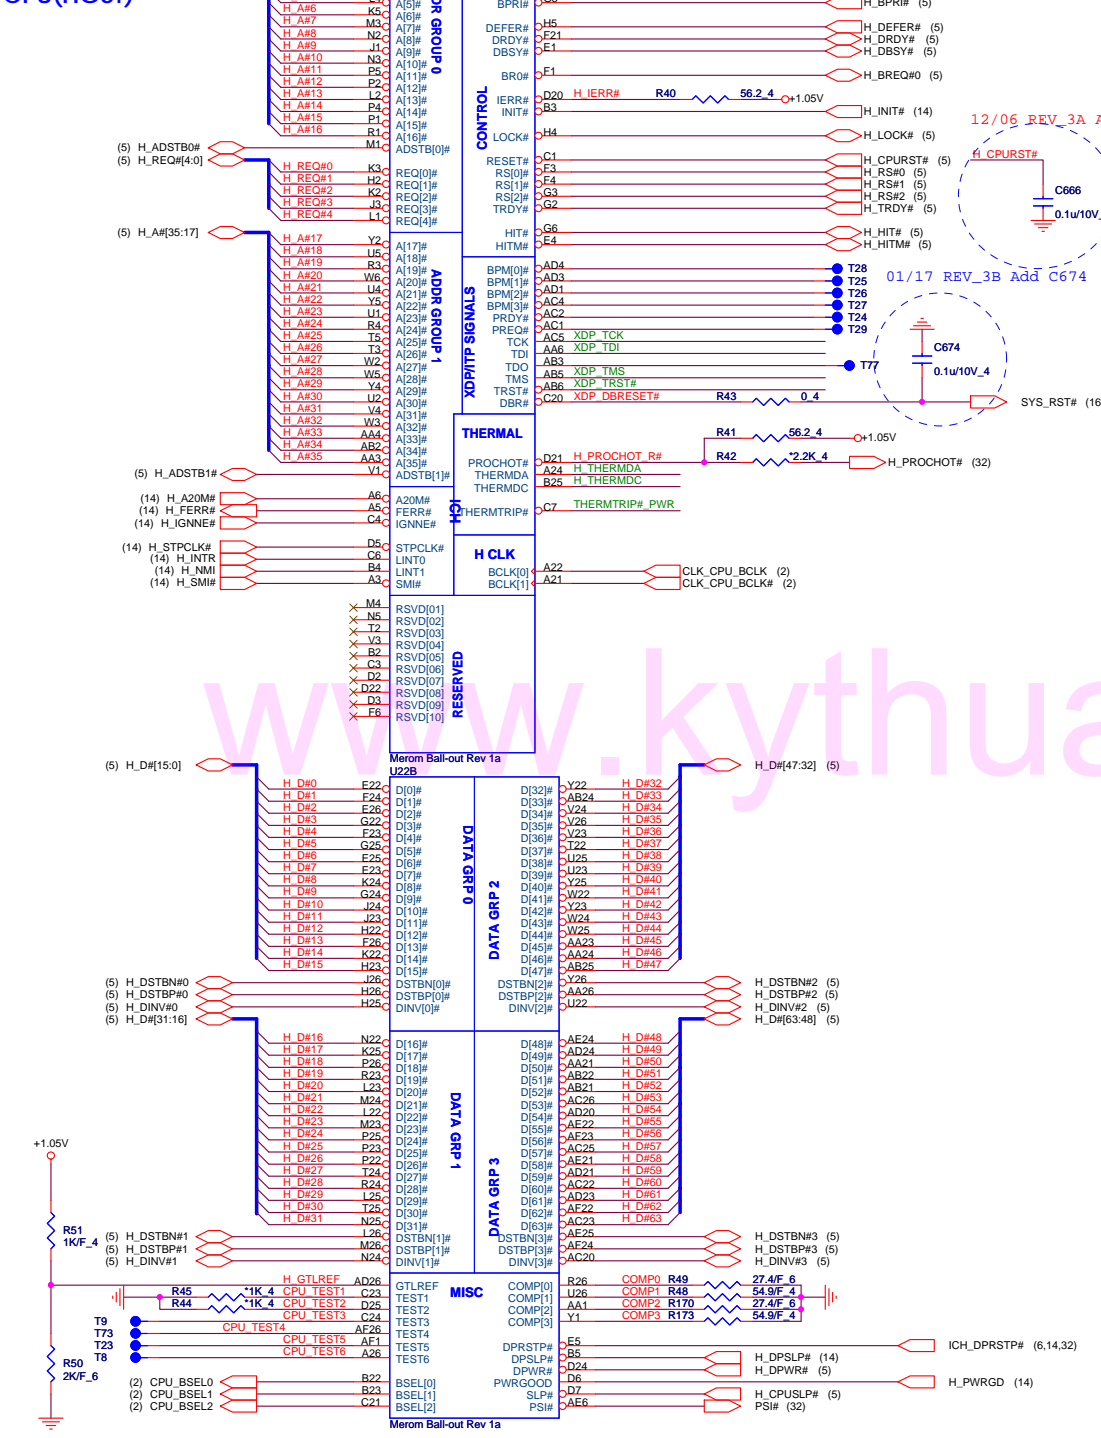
CPU(H-S0?)

H_A#6 K5 A[5]#
H_A#7 M3 A[6]#
H_A#8 N2 A[7]#
H_A#9 J1 A[8]#
H_A#10 N3 A[9]#
H_A#11 P5 A[10]#
H_A#12 P2 A[11]#
H_A#13 L2 A[12]#
H_A#14 P4 A[13]#
H_A#15 P1 A[14]#
H_A#16 R1 A[15]#
M1 A[16]#
ADSTB[0]#
ADDR GROUP 0

(5) H_ADSTB0#
(5) H_REQ#[4:0]
H_REQ#0 K3 REQ[0]#
H_REQ#1 H2 REQ[1]#
H_REQ#2 K2 REQ[2]#
H_REQ#3 J3 REQ[3]#
H_REQ#4 L1 REQ[4]#

(5) H_A#[35:17]
H_A#17 Y2 A[17]#
H_A#18 U5 A[18]#
H_A#19 R3 A[19]#
H_A#20 W6 A[20]#
H_A#21 U4 A[21]#
H_A#22 Y5 A[22]#
H_A#23 U1 A[23]#
H_A#24 R4 A[24]#
H_A#25 T5 A[25]#
H_A#26 T3 A[26]#
H_A#27 W2 A[27]#
H_A#28 W5 A[28]#
H_A#29 Y4 A[29]#
H_A#30 U2 A[30]#
H_A#31 V4 A[31]#
H_A#32 W3 A[32]#
H_A#33 AA4 A[33]#
H_A#34 AB2 A[34]#
H_A#35 AA3 A[35]#
ADDR GROUP 1
(5) H_ADSTB1# V1 ADSTB[1]#

(14) H_A20M# A6 A20M#
(14) H_FERR# A5 FERR#
(14) H_IGNNE# C4 IGNNE#
ICH

(14) H_STPCLK# D5 STPCLK#
(14) H_INTR C6 LINT0
(14) H_NMI B4 LINT1
(14) H_SMI# A3 SMI#

M4 RSVD[01]
N5 RSVD[02]
T2 RSVD[03]
V3 RSVD[04]
B2 RSVD[05]
C3 RSVD[06]
D2 RSVD[07]
D22 RSVD[08]
D3 RSVD[09]
F6 RSVD[10]
RESERVED
Merom Ball-out Rev 1a

BPRI# H_BPRI# (5)
CONTROL
DEFER# H5 H_DEFER# (5)
DRDY# F21 H_DRDY# (5)
DBSY# E1 H_DBSY# (5)
BR0# F1 H_BREQ#0 (5)
IERR# D20 H_IERR# R40 56.2_4 +1.05V
INIT# B3 H_INIT# (14)
LOCK# H4 H_LOCK# (5)
RESET# C1 H_CPURST# (5)
RS[0]# F3 H_RS#0 (5)
RS[1]# F4 H_RS#1 (5)
RS[2]# G3 H_RS#2 (5)
TRDY# G2 H_TRDY# (5)
HIT# G6 H_HIT# (5)
HITM# E4 H_HITM# (5)
12/06 REV_3A A
H_CPURST#
C666
0.1u/10V_
XDP/ITP SIGNALS
BPM[0]# AD4 T28
BPM[1]# AD3 T25
BPM[2]# AD1 T26
BPM[3]# AC4 T27
PRDY# AC2 T24
PREQ# AC1 T29
TCK AC5 XDP_TCK
TDI AA6 XDP_TDI
TDO AB3 T77
TMS AB5 XDP_TMS
TRST# AB6 XDP_TRST#
DBR# C20 XDP_DBRESET# R43 0_4 SYS_RST# (16
01/17 REV_3B Add C674
C674
0.1u/10V_4
THERMAL
PROCHOT# D21 H_PROCHOT_R#
THERMDA A24 H_THERMDA
THERMDC B25 H_THERMDC
R41 56.2_4 +1.05V
R42 2.2K_4 H_PROCHOT# (32)
THERMTRIP# C7 THERMTRIP#_PWR
H CLK
BCLK[0] A22 CLK_CPU_BCLK (2)
BCLK[1] A21 CLK_CPU_BCLK# (2)

www.kythua

(5) H_D#[15:0]
U22B
H_D#0 E22 D[0]#
H_D#1 F24 D[1]#
H_D#2 E26 D[2]#
H_D#3 G22 D[3]#
H_D#4 F23 D[4]#
H_D#5 G25 D[5]#
H_D#6 E25 D[6]#
H_D#7 E23 D[7]#
H_D#8 K24 D[8]#
H_D#9 G24 D[9]#
H_D#10 J24 D[10]#
H_D#11 J23 D[11]#
H_D#12 H22 D[12]#
H_D#13 F26 D[13]#
H_D#14 K22 D[14]#
H_D#15 H23 D[15]#
DATA GRP 0
(5) H_DSTBN#0 J26 DSTBN[0]#
(5) H_DSTBP#0 H26 DSTBP[0]#
(5) H_DINV#0 H25 DINV[0]#
(5) H_D#[31:16]
H_D#16 N22 D[16]#
H_D#17 K25 D[17]#
H_D#18 P26 D[18]#
H_D#19 R23 D[19]#
H_D#20 L23 D[20]#
H_D#21 M24 D[21]#
H_D#22 L22 D[22]#
H_D#23 M23 D[23]#
H_D#24 P25 D[24]#
H_D#25 P23 D[25]#
H_D#26 P22 D[26]#
H_D#27 T24 D[27]#
H_D#28 R24 D[28]#
H_D#29 L25 D[29]#
H_D#30 T25 D[30]#
H_D#31 N25 D[31]#
DATA GRP 1
(5) H_DSTBN#1 L26 DSTBN[1]#
(5) H_DSTBP#1 M26 DSTBP[1]#
(5) H_DINV#1 N24 DINV[1]#
+1.05V
R51 1K/F_4
R50 2K/F_6
H_GTLREF AD26 GTLREF
R45 1K_4 H_CPU_TEST1 C23 TEST1
R44 1K_4 CPU_TEST2 D25 TEST2
CPU_TEST3 C24 TEST3
T9 CPU_TEST4 AF26 TEST4
T73 CPU_TEST5 AF1 TEST5
T23 CPU_TEST6 A26 TEST6
T8
MISC
(2) CPU_BSEL0 B22 BSEL[0]
(2) CPU_BSEL1 B23 BSEL[1]
(2) CPU_BSEL2 C21 BSEL[2]
Merom Ball-out Rev 1a

DATA GRP 2
D[32]# Y22 H_D#32
D[33]# AB24 H_D#33
D[34]# V24 H_D#34
D[35]# V26 H_D#35
D[36]# V23 H_D#36
D[37]# T22 H_D#37
D[38]# U25 H_D#38
D[39]# U23 H_D#39
D[40]# Y25 H_D#40
D[41]# W22 H_D#41
D[42]# Y23 H_D#42
D[43]# W24 H_D#43
D[44]# W25 H_D#44
D[45]# AA23 H_D#45
D[46]# AA24 H_D#46
D[47]# AB25 H_D#47
H_D#[47:32] (5)
DSTBN[2]# Y26 H_DSTBN#2 (5)
DSTBP[2]# AA26 H_DSTBP#2 (5)
DINV[2]# U22 H_DINV#2 (5)
H_D#[63:48] (5)
DATA GRP 3
D[48]# AE24 H_D#48
D[49]# AD24 H_D#49
D[50]# AA21 H_D#50
D[51]# AB22 H_D#51
D[52]# AB21 H_D#52
D[53]# AC26 H_D#53
D[54]# AD20 H_D#54
D[55]# AE22 H_D#55
D[56]# AF23 H_D#56
D[57]# AC25 H_D#57
D[58]# AE21 H_D#58
D[59]# AD21 H_D#59
D[60]# AC22 H_D#60
D[61]# AD23 H_D#61
D[62]# AF22 H_D#62
D[63]# AC23 H_D#63
DSTBN[3]# AF25 H_DSTBN#3 (5)
DSTBP[3]# AF24 H_DSTBP#3 (5)
DINV[3]# AC20 H_DINV#3 (5)
COMP[0] R26 COMP0 R49 27.4/F_6
COMP[1] U26 COMP1 R48 54.9/F_4
COMP[2] AA1 COMP2 R170 27.4/F_6
COMP[3] Y1 COMP3 R173 54.9/F_4
DPRSTP# E5 ICH_DPRSTP# (6,14,32)
DPSLP# B5 H_DPSLP# (14)
DPWR# D24 H_DPWR# (5)
PWRGOOD D6 H_PWRGD (14)
SLP# D7 H_CPUSLP# (5)
PSI# AE6 PSI# (32)